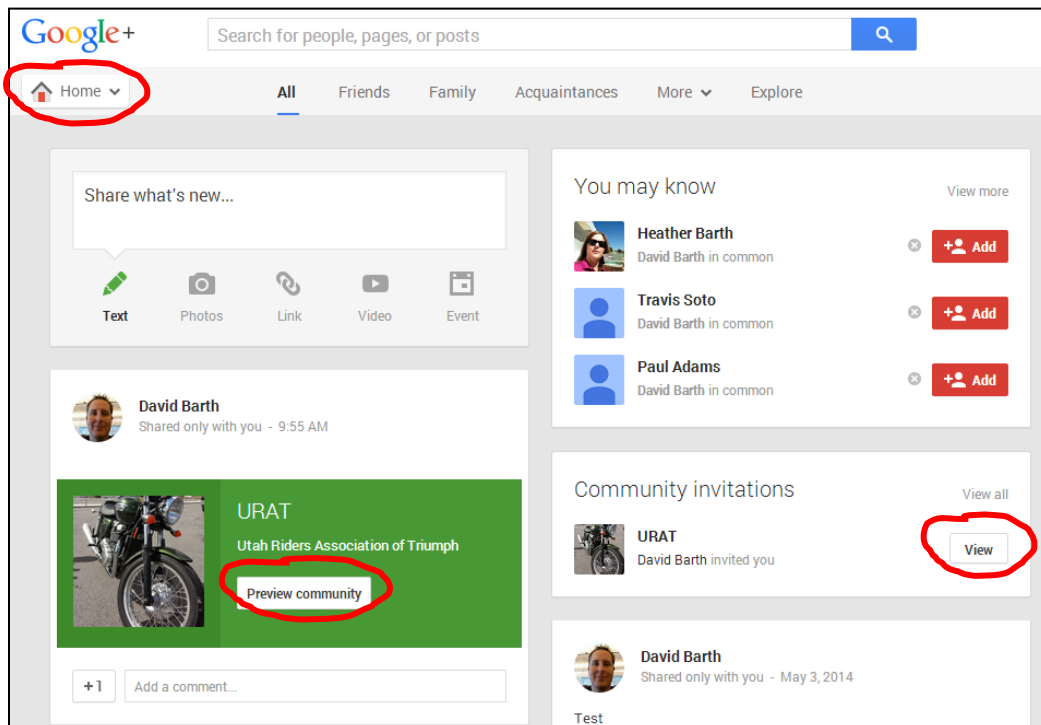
Google+

Search for people, pages, or posts

Home

All Friends Family Acquaintances More Explore

Share what's new...

Text Photos Link Video Event

David Barth
Shared only with you - 9:55 AM

URAT
Utah Riders Association of Triumph
Preview community

+1 Add a comment...

You may know View more

Heather Barth
David Barth in common
Add

Travis Soto
David Barth in common
Add

Paul Adams
David Barth in common
Add

Community invitations View all

URAT
David Barth invited you
View

David Barth
Shared only with you - May 3, 2014

Test